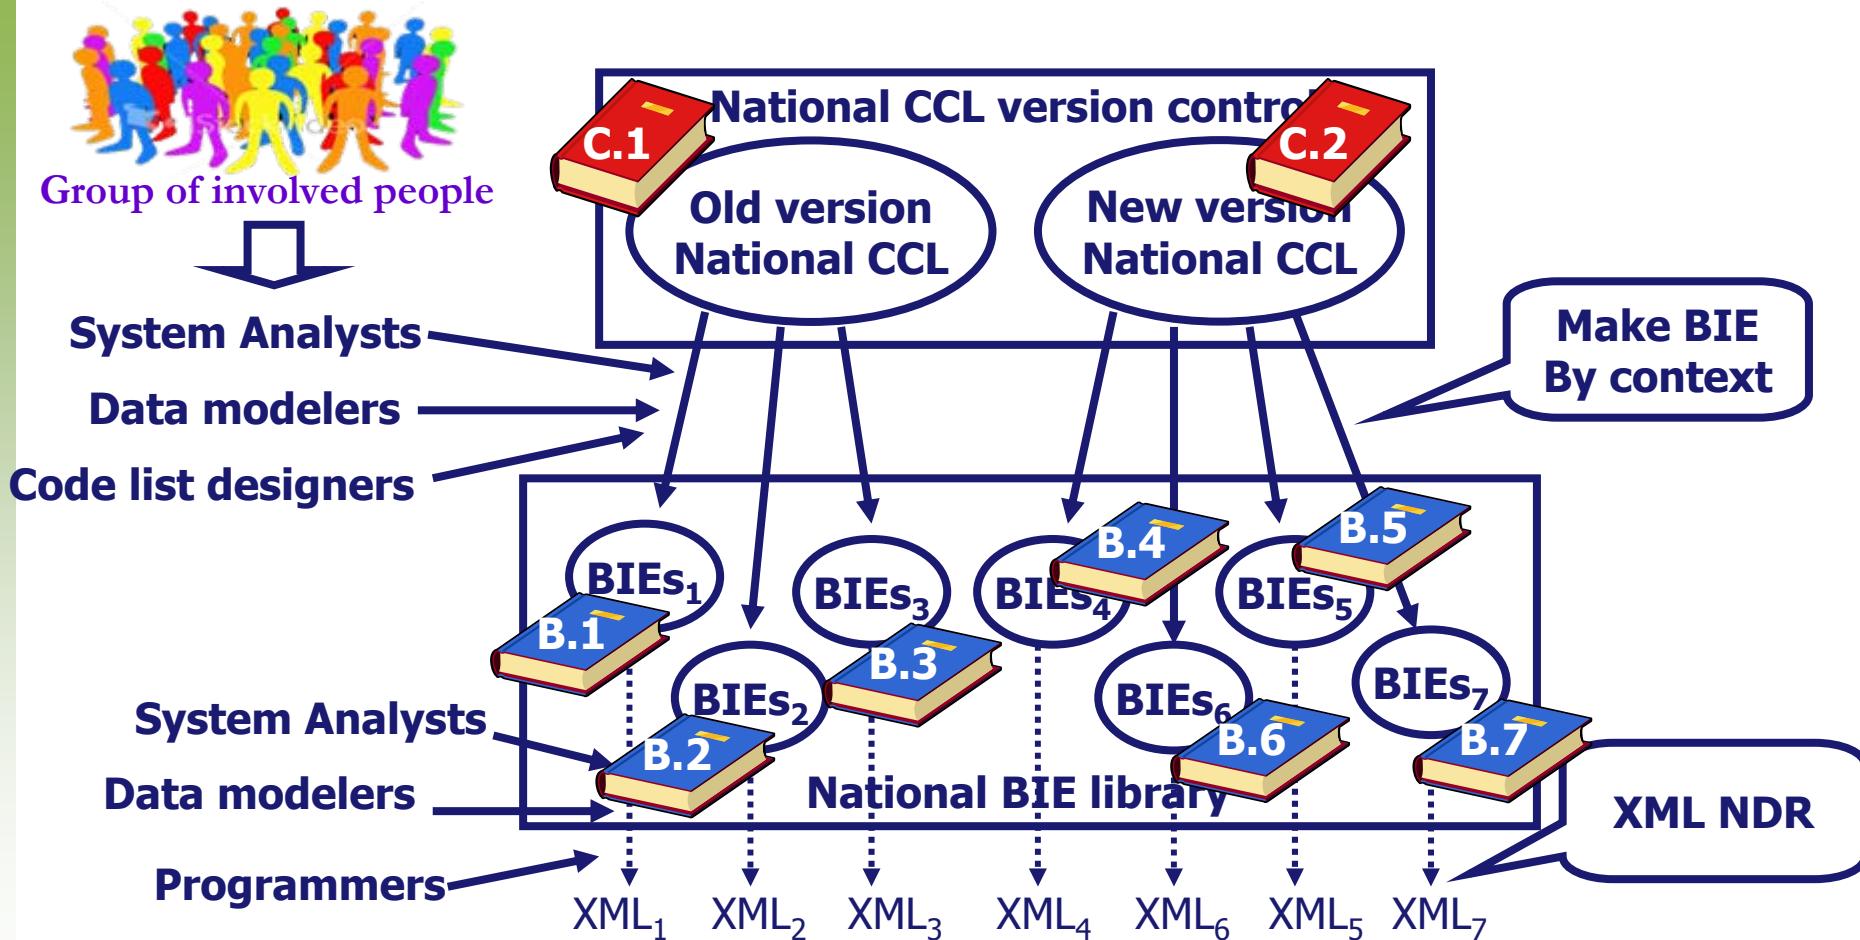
Group of involved people

National CCL version control

C.1

C.2

Old version National CCL

New version National CCL

Make BIE By context

System Analysts

Data modelers

Code list designers

$BIEs_1$

B.1

$BIEs_2$

B.2

$BIEs_3$

B.3

$BIEs_4$

B.4

$BIEs_5$

B.5

$BIEs_6$

B.6

$BIEs_7$

B.7

System Analysts

Data modelers

National BIE library

XML NDR

Programmers

$XML_1$ $XML_2$ $XML_3$ $XML_4$ $XML_6$ $XML_5$ $XML_7$